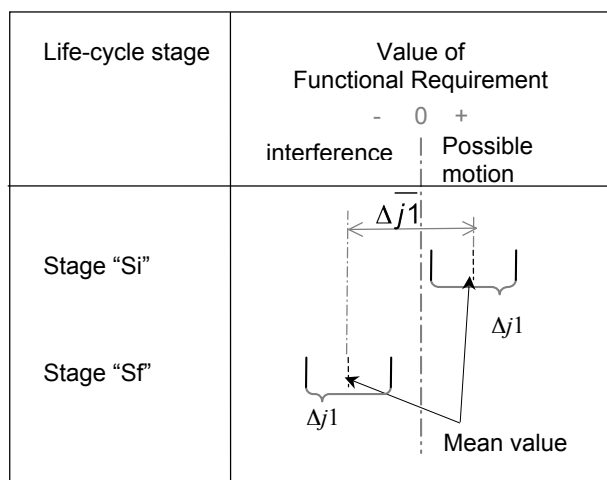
| Life-cycle stage | Value of Functional Requirement |
|---|---|
| | - 0 + <br> interference Possible motion |
| Stage “Si” <br> Stage “Sf” | $\Delta \overline{j1}$ <br> $\Delta j1$ <br> $\Delta j1$ <br> Mean value |